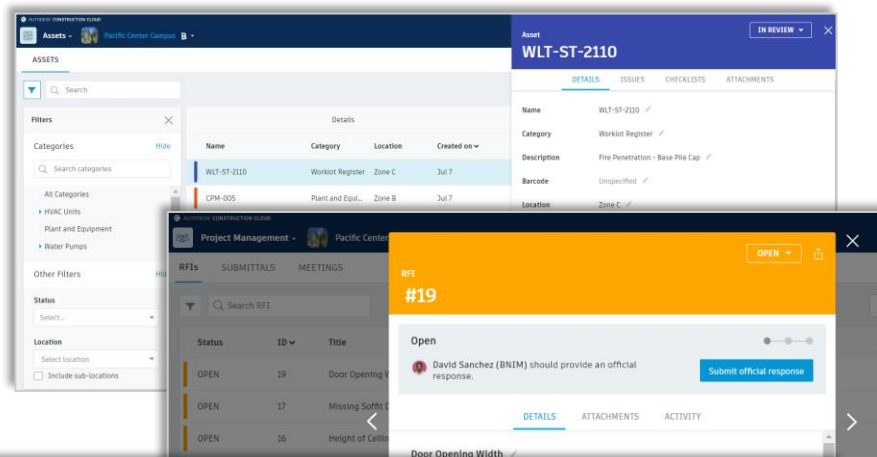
AUTODESK CONSTRUCTION CLOUD

Assets ▾ Pacific Center Campus B ▾

ASSETS

Search

Filters

Categories Hide

Search categories

All Categories

HVAC Units

Plant and Equipment

Water Pumps

Other Filters Hide

Status

Select...

Location

Select location

Include sub-locations

Details

| Name | Category | Location | Created on |
|---|---|---|---|
| WLT-ST-2110 | Worklot Register | Zone C | Jul 7 |
| CPM-005 | Plant and Equi... | Zone B | Jul 7 |

Asset

WLT-ST-2110

IN REVIEW ▾

DETAILS ISSUES CHECKLISTS ATTACHMENTS

Name WLT-ST-2110

Category Worklot Register

Description Fire Penetration - Base Pile Cap

Barcode Unspecified

Location Zone C

AUTODESK CONSTRUCTION CLOUD

Project Management ▾ Pacific Center

RFIs SUBMITTALS MEETINGS

Search RFI

| Status | ID | Title |
|---|---|---|
| OPEN | 19 | Door Opening W |
| OPEN | 17 | Missing Soffit D |
| OPEN | 16 | Height of Ceilin |

RFI

#19

OPEN ▾

Open

David Sanchez (BNIM) should provide an official response.

Submit official response

DETAILS ATTACHMENTS ACTIVITY

Door Opening Width